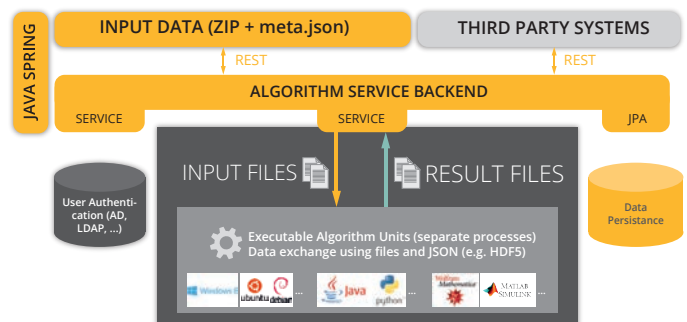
JAVA SPRING

INPUT DATA (ZIP + meta.json)

THIRD PARTY SYSTEMS

REST

REST

ALGORITHM SERVICE BACKEND

SERVICE

SERVICE

JPA

User Authentication (AD, LDAP, ...)

INPUT FILES

RESULT FILES

Data Persistance

Executable Algorithm Units (separate processes)
Data exchange using files and JSON (e.g. HDF5)

Windows 8

ubuntu

debian

...

Java

python

...

Wolfram Mathematica

MATLAB SIMULINK

...